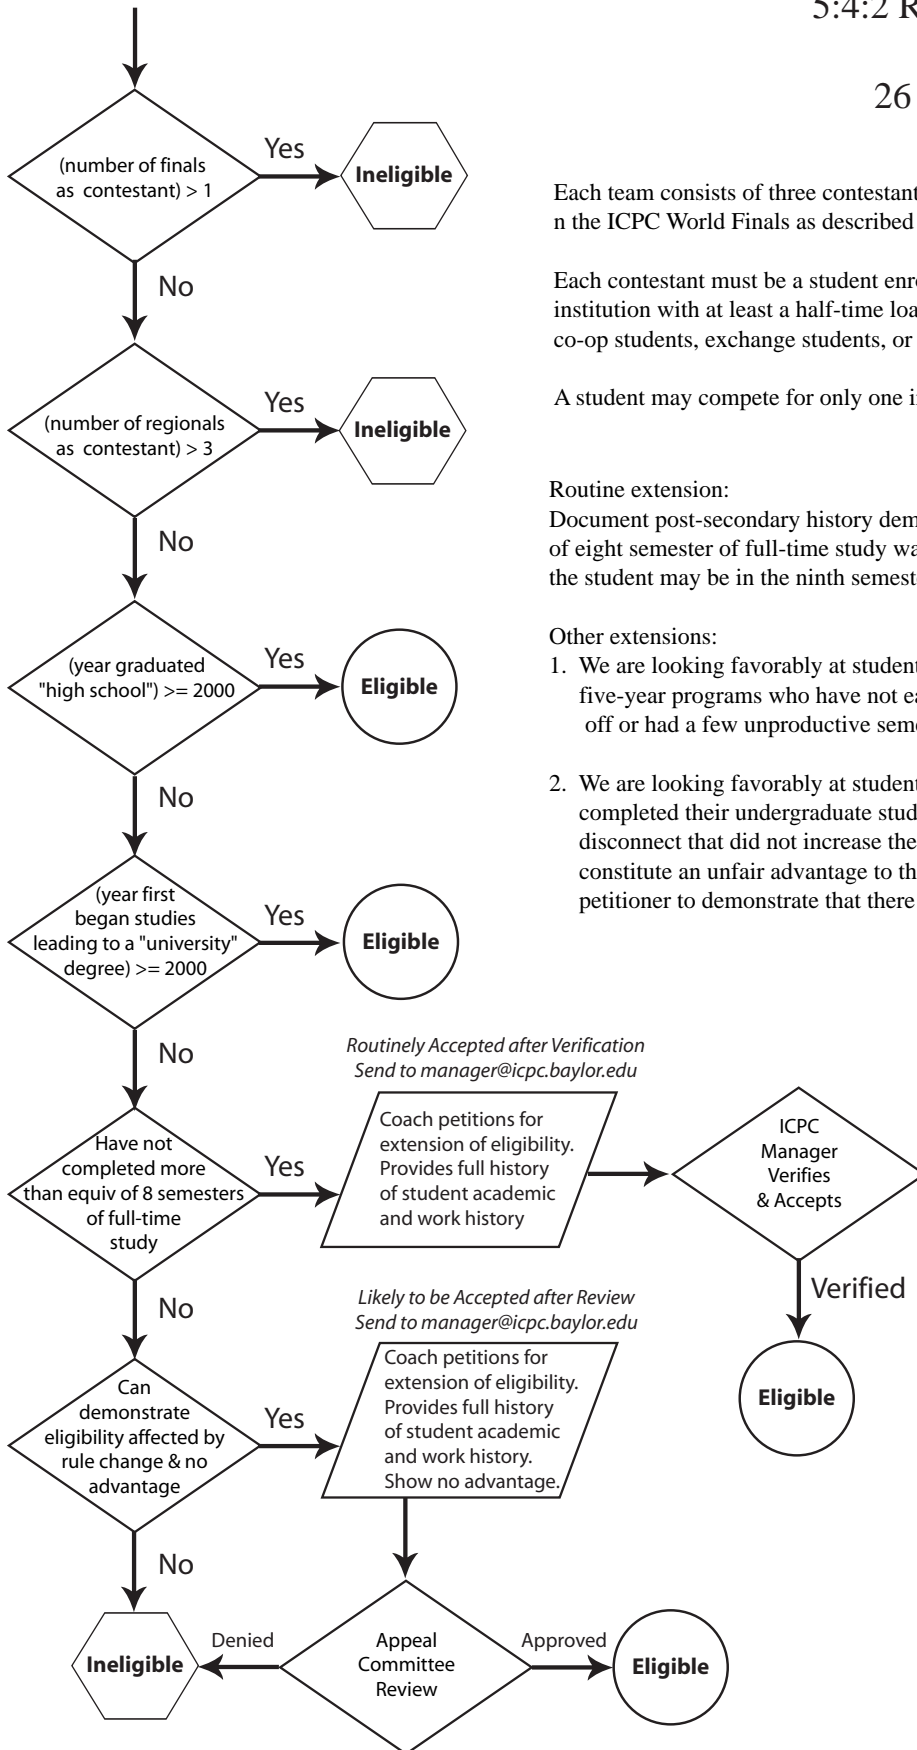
5:4:2 R

26

(number of finals as contestant) > 1

Yes

Ineligible

No

(number of regionals as contestant) > 3

Yes

Ineligible

No

(year graduated "high school") >= 2000

Yes

Eligible

No

(year first began studies leading to a "university" degree) >= 2000

Yes

Eligible

No

Have not completed more than equiv of 8 semesters of full-time study

Yes

Routinely Accepted after Verification
Send to manager@icpc.baylor.edu

Coach petitions for extension of eligibility. Provides full history of student academic and work history

ICPC Manager Verifies & Accepts

Verified

Eligible

No

Can demonstrate eligibility affected by rule change & no advantage

Yes

Likely to be Accepted after Review
Send to manager@icpc.baylor.edu

Coach petitions for extension of eligibility. Provides full history of student academic and work history. Show no advantage.

No

Ineligible

Denied

Appeal Committee Review

Approved

Eligible

Each team consists of three contestant
n the ICPC World Finals as described

Each contestant must be a student enro
institution with at least a half-time loa
co-op students, exchange students, or

A student may compete for only one i

Routine extension:
Document post-secondary history dem
of eight semester of full-time study wa
the student may be in the ninth semest

Other extensions:
1. We are looking favorably at student
five-year programs who have not ea
off or had a few unproductive seme

2. We are looking favorably at student
completed their undergraduate stud
disconnect that did not increase the
constitute an unfair advantage to th
petitioner to demonstrate that there